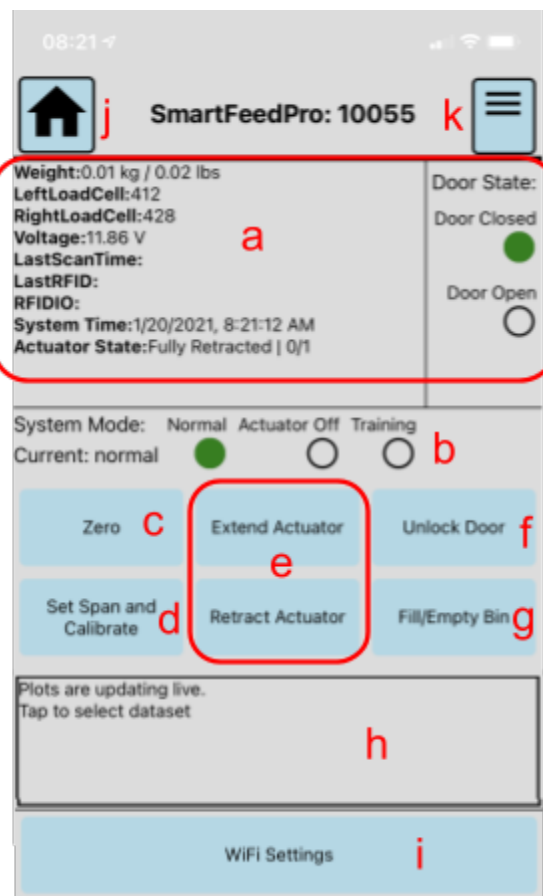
08:21

j SmartFeedPro: 10055 k

Weight:0.01 kg / 0.02 lbs
LeftLoadCell:412
RightLoadCell:428
Voltage:11.86 V
LastScanTime:
LastRFID:
RFIDIO:
System Time:1/20/2021, 8:21:12 AM
Actuator State:Fully Retracted | 0/1

a

Door State:
Door Closed
Door Open

System Mode: Normal Actuator Off Training
Current: normal

b

Zero c
Extend Actuator
e
Unlock Door f
Set Span and Calibrate d
Retract Actuator
Fill/Empty Bin g

Plots are updating live.
Tap to select dataset

h

WiFi Settings i